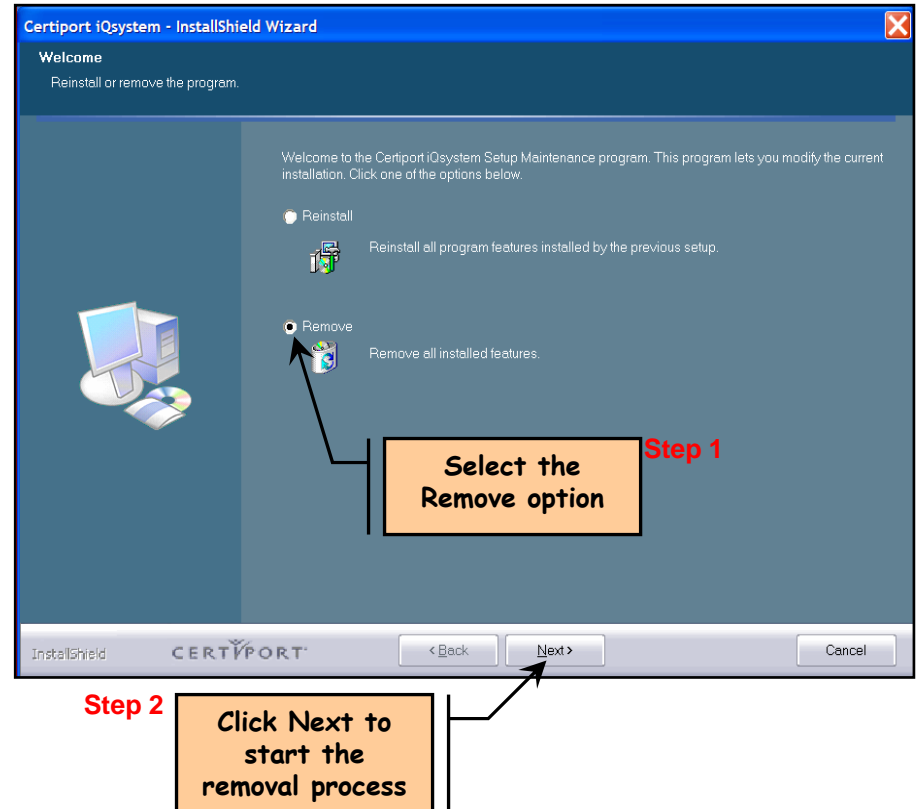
Certiport iQsystem - InstallShield Wizard

Welcome

Reinstall or remove the program.

Welcome to the Certiport iQsystem Setup Maintenance program. This program lets you modify the current installation. Click one of the options below.

Reinstall

Reinstall all program features installed by the previous setup.

Remove

Remove all installed features.

Select the Remove option

Step 1

InstallShield

CERTIPORT

< Back

Next >

Cancel

Step 2

Click Next to start the removal process